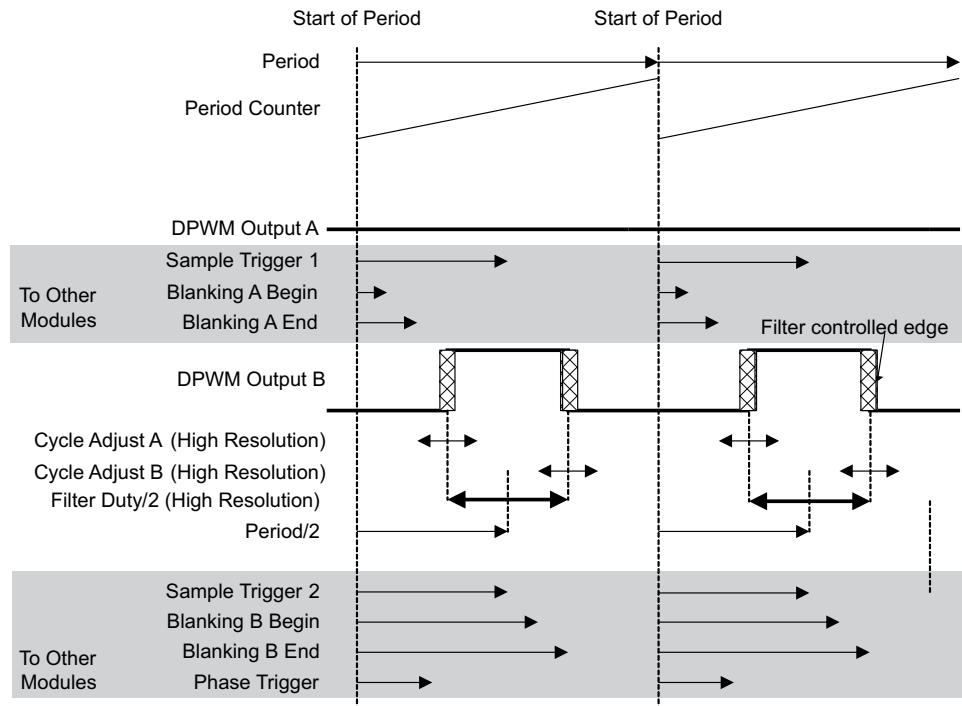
Start of Period
Start of Period

Period
Period Counter

DPWM Output A

To Other Modules
Sample Trigger 1
Blanking A Begin
Blanking A End

Filter controlled edge

DPWM Output B

Cycle Adjust A (High Resolution)
Cycle Adjust B (High Resolution)
Filter Duty/2 (High Resolution)
Period/2

To Other Modules
Sample Trigger 2
Blanking B Begin
Blanking B End
Phase Trigger